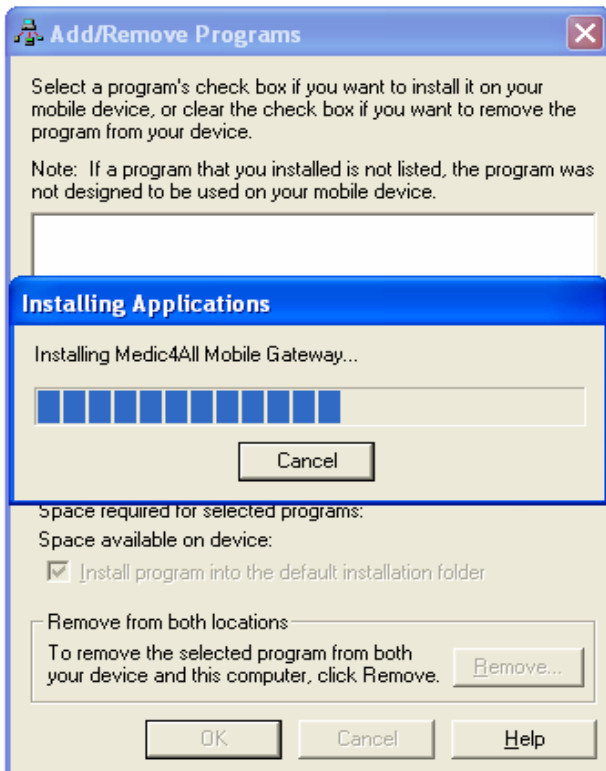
Add/Remove Programs

Select a program's check box if you want to install it on your mobile device, or clear the check box if you want to remove the program from your device.

Note: If a program that you installed is not listed, the program was not designed to be used on your mobile device.

Installing Applications

Installing Medic4All Mobile Gateway...

Cancel

Space required for selected programs:

Space available on device:

Install program into the default installation folder

Remove from both locations

To remove the selected program from both your device and this computer, click Remove.

Remove...

OK

Cancel

Help